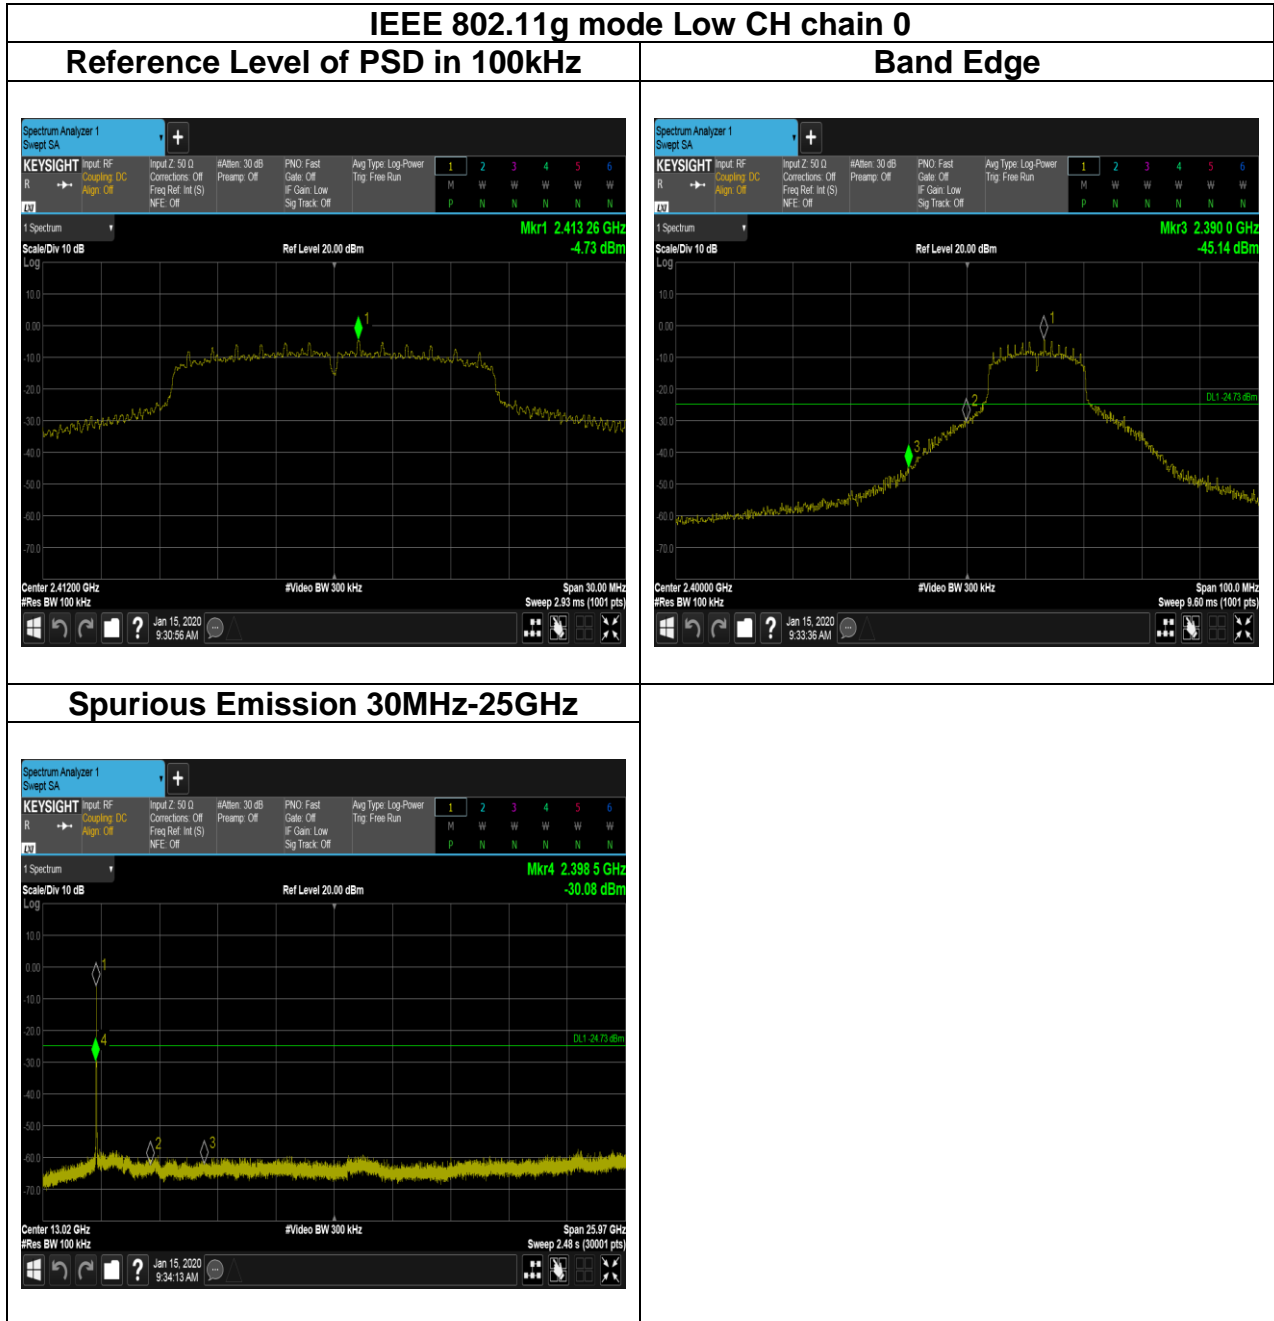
IEEE 802.11g mode Low CH chain 0

| Reference Level of PSD in 100kHz | Band Edge |
|---|---|
| Spectrum Analyzer 1 Swept SA + KEYSIGHT Input: RF Coupling: DC Align: Off Input Z: 50 Ω Corrections: Off Freq Ref: Int (S) NFE: Off #Atten: 30 dB Preamp: Off PNO: Fast Gate: Off IF Gain: Low Sig Track: Off Avg Type: Log-Power Trig: Free Run 1 2 3 4 5 6 M W W W W W P N N N N N 1 Spectrum Mkr1 2.413 26 GHz -4.73 dBm Scale/Div 10 dB Ref Level 20.00 dBm Log 10.0 0.00 -10.0 -20.0 -30.0 -40.0 -50.0 -60.0 -70.0 1 Center 2.41200 GHz #Res BW 100 kHz #Video BW 300 kHz Span 30.00 MHz Sweep 2.93 ms (1001 pts) Jan 15, 2020 9:30:56 AM | Spectrum Analyzer 1 Swept SA + KEYSIGHT Input: RF Coupling: DC Align: Off Input Z: 50 Ω Corrections: Off Freq Ref: Int (S) NFE: Off #Atten: 30 dB Preamp: Off PNO: Fast Gate: Off IF Gain: Low Sig Track: Off Avg Type: Log-Power Trig: Free Run 1 2 3 4 5 6 M W W W W W P N N N N N 1 Spectrum Mkr3 2.390 0 GHz -45.14 dBm Scale/Div 10 dB Ref Level 20.00 dBm Log 10.0 0.00 -10.0 -20.0 -30.0 -40.0 -50.0 -60.0 -70.0 1 2 3 DL1 -24.73 dBm Center 2.40000 GHz #Res BW 100 kHz #Video BW 300 kHz Span 100.0 MHz Sweep 9.60 ms (1001 pts) Jan 15, 2020 9:33:36 AM |
| **Spurious Emission 30MHz-25GHz** | |
| Spectrum Analyzer 1 Swept SA + KEYSIGHT Input: RF Coupling: DC Align: Off Input Z: 50 Ω Corrections: Off Freq Ref: Int (S) NFE: Off #Atten: 30 dB Preamp: Off PNO: Fast Gate: Off IF Gain: Low Sig Track: Off Avg Type: Log-Power Trig: Free Run 1 2 3 4 5 6 M W W W W W P N N N N N 1 Spectrum Mkr4 2.398 5 GHz -30.08 dBm Scale/Div 10 dB Ref Level 20.00 dBm Log 10.0 0.00 -10.0 -20.0 -30.0 -40.0 -50.0 -60.0 -70.0 1 4 2 3 DL1 -24.73 dBm Center 13.02 GHz #Res BW 100 kHz #Video BW 300 kHz Span 25.97 GHz Sweep 2.48 s (30001 pts) Jan 15, 2020 9:34:13 AM | |